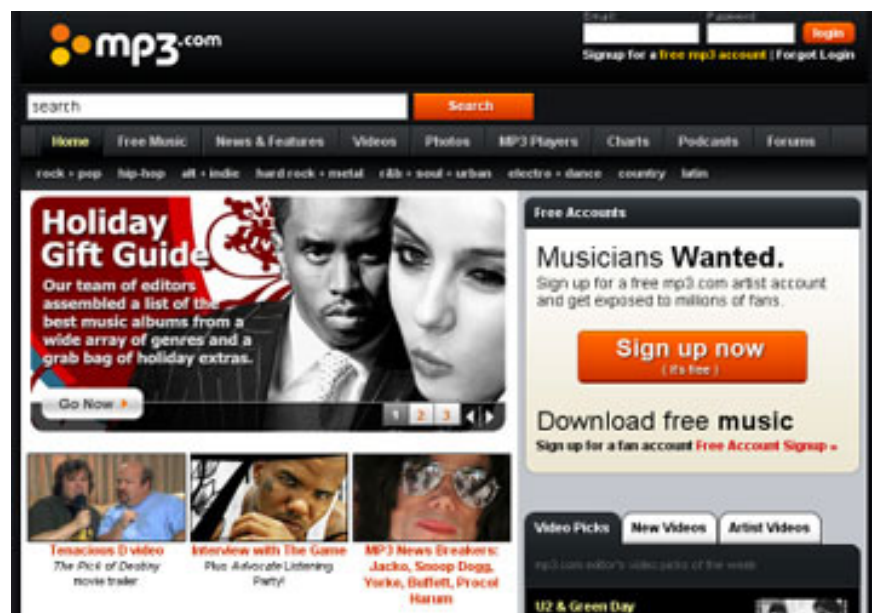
mp3.com

Email: Password: login

Signup for a free mp3 account | Forgot Login

search

Search

Home Free Music News & Features Videos Photos MP3 Players Charts Podcasts Forums

rock + pop hip-hop alt + indie hard rock + metal r&b + soul + urban electro + dance country latin

Holiday Gift Guide

Our team of editors assembled a list of the best music albums from a wide array of genres and a grab bag of holiday extras.

Go Now ▸

1 2 3

Free Accounts

Musicians Wanted.

Sign up for a free mp3.com artist account and get exposed to millions of fans.

Sign up now
(it's free)

Download free music

Sign up for a fan account Free Account Signup »

Tenacious D video
The Pick of Destiny movie trailer

Interview with The Game
Plus Advocate Listening Party!

MP3 News Breakers: Jacko, Snoop Dogg, Yorke, Buffett, Procol Harum

Video Picks New Videos Artist Videos

mp3.com editor's video picks of the week

U2 & Green Day